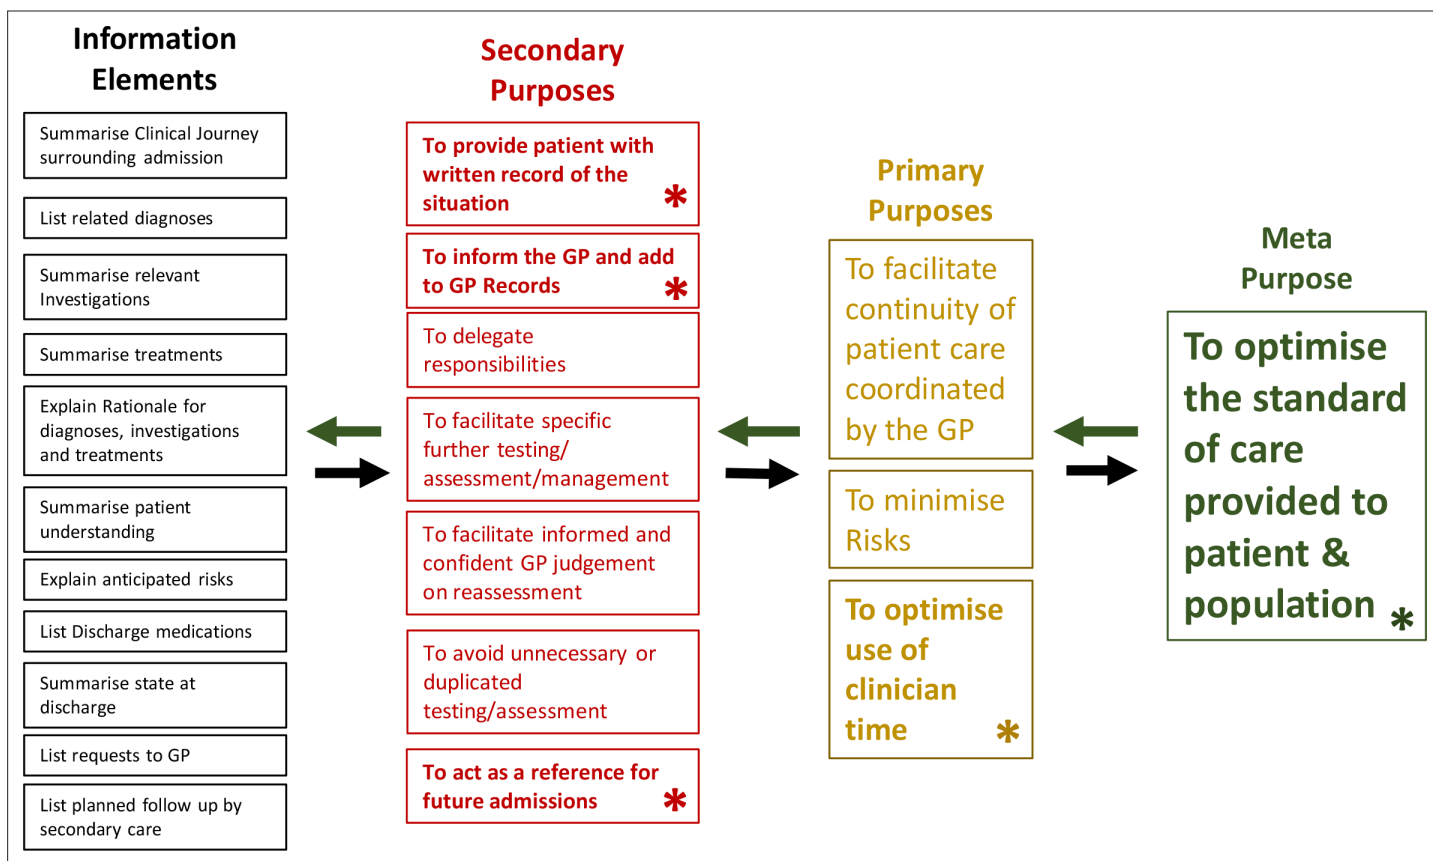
Information Elements

Summarise Clinical Journey surrounding admission

List related diagnoses

Summarise relevant Investigations

Summarise treatments

Explain Rationale for diagnoses, investigations and treatments

Summarise patient understanding

Explain anticipated risks

List Discharge medications

Summarise state at discharge

List requests to GP

List planned follow up by secondary care

Secondary Purposes

To provide patient with written record of the situation *

To inform the GP and add to GP Records *

To delegate responsibilities

To facilitate specific further testing/ assessment/management

To facilitate informed and confident GP judgement on reassessment

To avoid unnecessary or duplicated testing/assessment

To act as a reference for future admissions *

Primary Purposes

To facilitate continuity of patient care coordinated by the GP

To minimise Risks

To optimise use of clinician time *

Meta Purpose

To optimise the standard of care provided to patient & population *